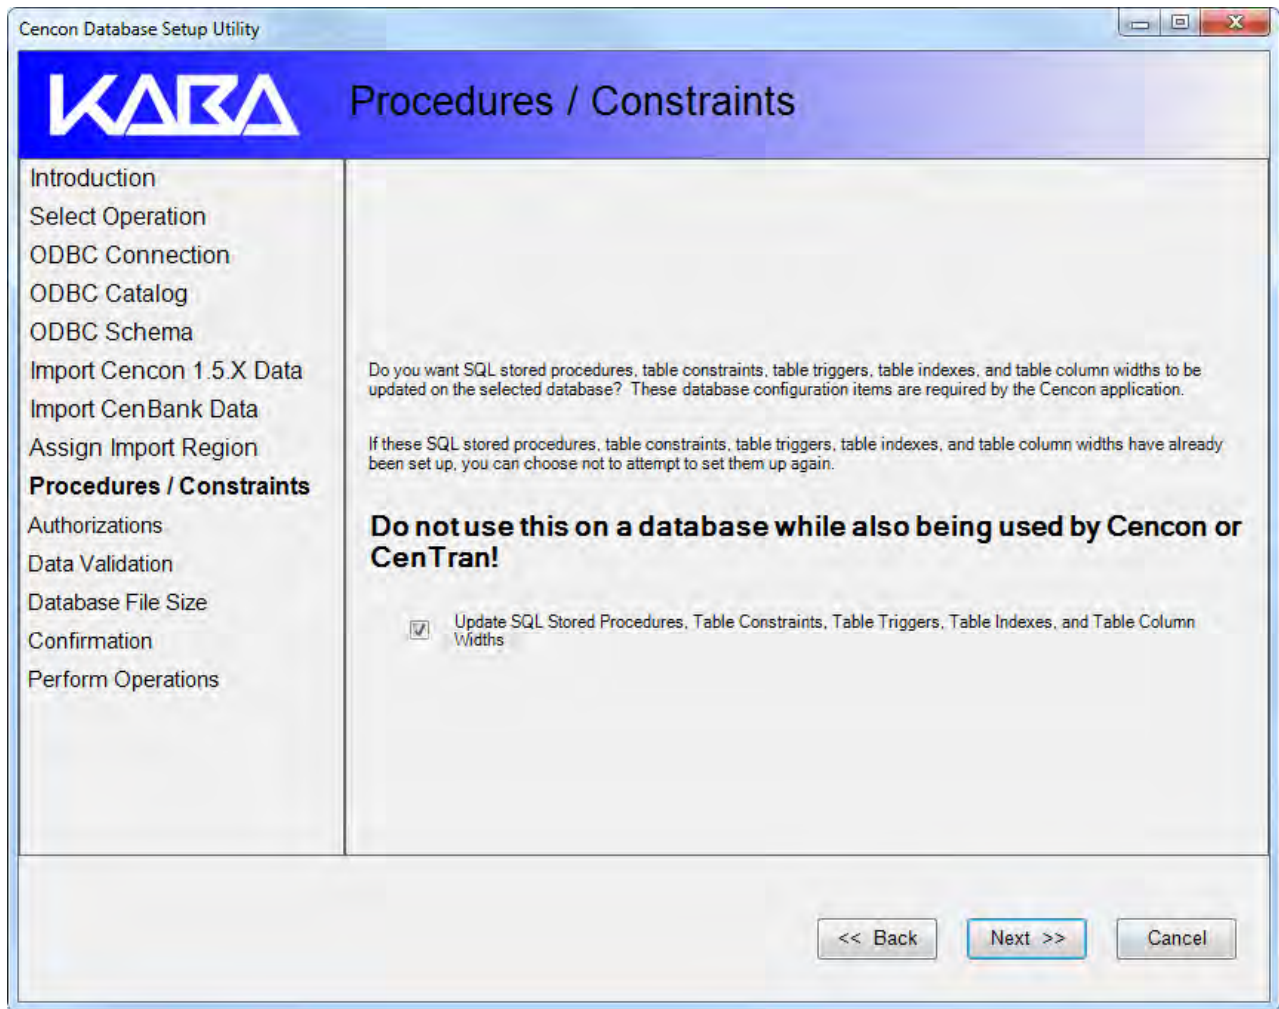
Cencon Database Setup Utility

KABA

Procedures / Constraints

Introduction
Select Operation
ODBC Connection
ODBC Catalog
ODBC Schema
Import Cencon 1.5.X Data
Import CenBank Data
Assign Import Region
Procedures / Constraints
Authorizations
Data Validation
Database File Size
Confirmation
Perform Operations

Do you want SQL stored procedures, table constraints, table triggers, table indexes, and table column widths to be updated on the selected database? These database configuration items are required by the Cencon application.

If these SQL stored procedures, table constraints, table triggers, table indexes, and table column widths have already been set up, you can choose not to attempt to set them up again.

Do not use this on a database while also being used by Cencon or CenTran!

Update SQL Stored Procedures, Table Constraints, Table Triggers, Table Indexes, and Table Column Widths

<< Back
Next >>
Cancel